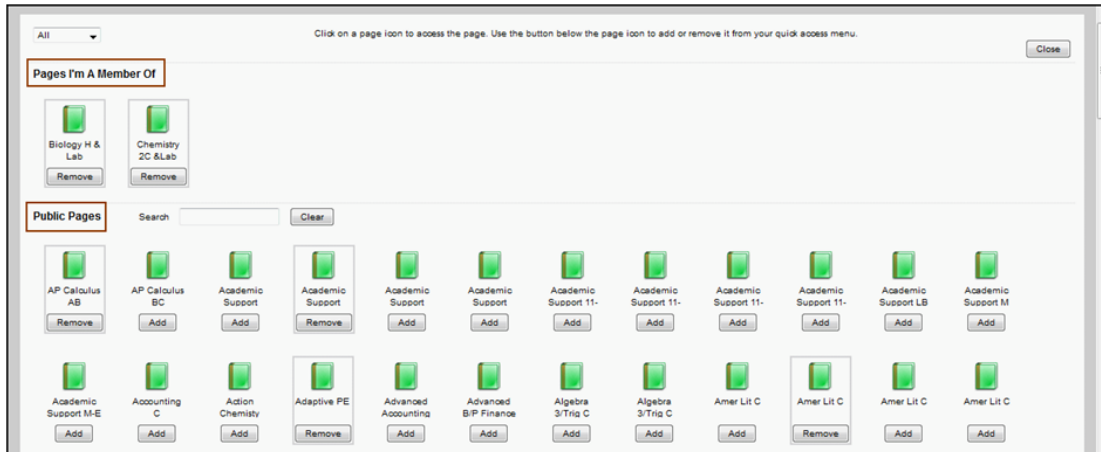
All

Click on a page icon to access the page. Use the button below the page icon to add or remove it from your quick access menu.

Close

Pages I'm A Member Of

Biology H & Lab
Remove

Chemistry 2C &Lab
Remove

Public Pages

Search

Clear

AP Calculus AB
Remove

AP Calculus BC
Add

Academic Support
Add

Academic Support
Remove

Academic Support
Add

Academic Support
Add

Academic Support 11-
Add

Academic Support 11-
Add

Academic Support 11-
Add

Academic Support 11-
Add

Academic Support LB
Add

Academic Support M
Add

Academic Support M-E
Add

Accounting C
Add

Action Chemisty
Add

Adaptive PE
Remove

Advanced Accounting
Add

Advanced B/P Finance
Add

Algebra 3/Trig C
Add

Algebra 3/Trig C
Add

Amer Lit C
Add

Amer Lit C
Remove

Amer Lit C
Add

Amer Lit C
Add